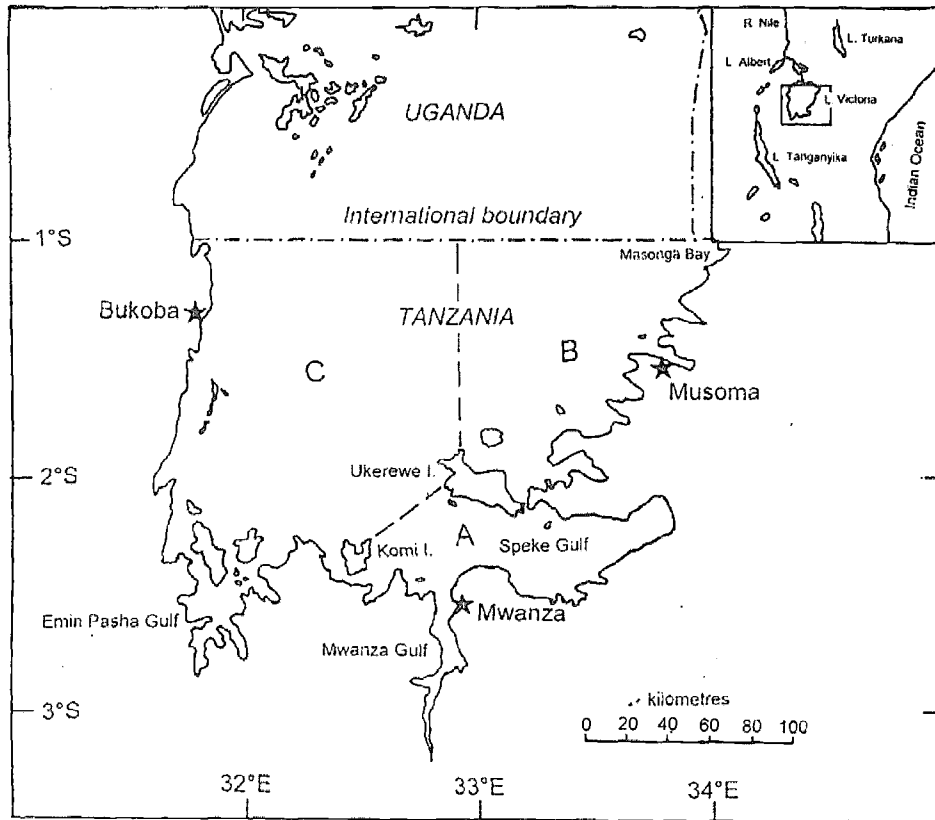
R. Nile
L. Turkana
L. Albert
L. Victoria
L. Tanganyika
Indian Ocean

UGANDA

International boundary

1°S

Masonga Bay

Bukoba

TANZANIA

B

C

Musoma

2°S

Ukerewe I.

A

Komi I.

Speke Gulf

Mwanza

Emin Pasha Gulf

Mwanza Gulf

kilometres
0 20 40 60 80 100

3°S

32°E
33°E
34°E